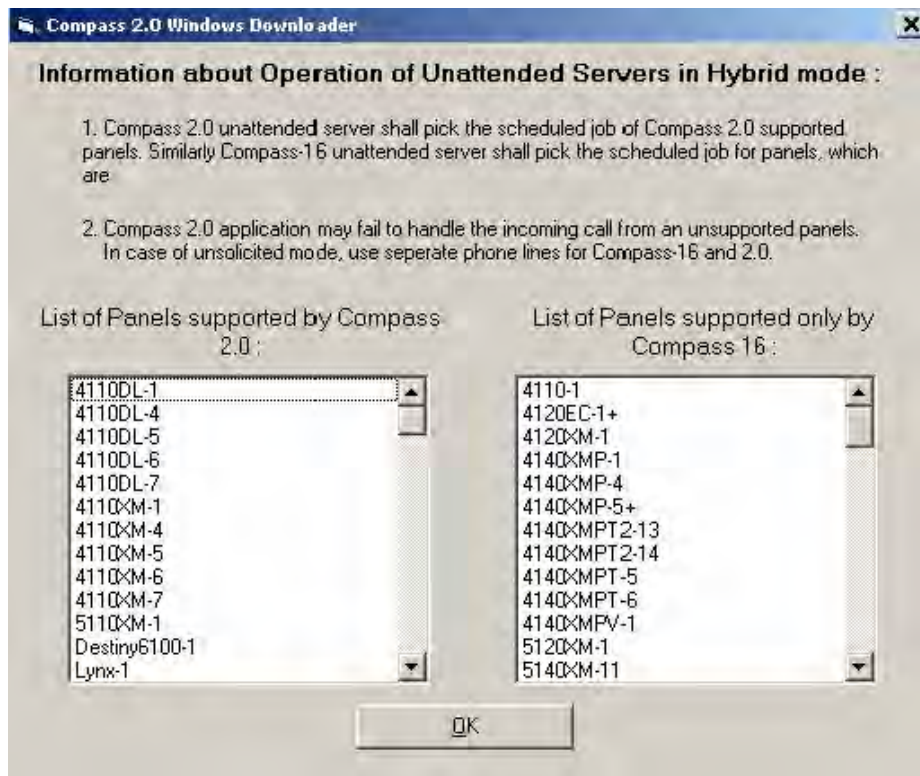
Compass 2.0 Windows Downloader

Information about Operation of Unattended Servers in Hybrid mode :

1. Compass 2.0 unattended server shall pick the scheduled job of Compass 2.0 supported panels. Similarly Compass-16 unattended server shall pick the scheduled job for panels, which are

2. Compass 2.0 application may fail to handle the incoming call from an unsupported panels. In case of unsolicited mode, use seperate phone lines for Compass-16 and 2.0.

List of Panels supported by Compass 2.0 :

4110DL-1
4110DL-4
4110DL-5
4110DL-6
4110DL-7
4110XM-1
4110XM-4
4110XM-5
4110XM-6
4110XM-7
5110XM-1
Destiny6100-1
Lynx-1

List of Panels supported only by Compass 16 :

4110-1
4120EC-1+
4120XM-1
4140XMP-1
4140XMP-4
4140XMP-5+
4140XMPT2-13
4140XMPT2-14
4140XMPT-5
4140XMPT-6
4140XMPV-1
5120XM-1
5140XM-11

OK